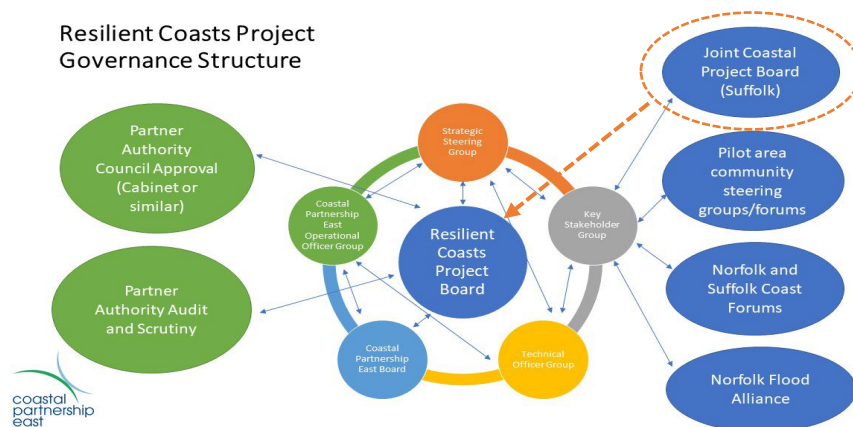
Resilient Coasts Project Governance Structure

Partner Authority Council Approval (Cabinet or similar)

Partner Authority Audit and Scrutiny

Strategic Steering Group

Coastal Partnership East Operational Officer Group

Resilient Coasts Project Board

Key Stakeholder Group

Coastal Partnership East Board

Technical Officer Group

Joint Coastal Project Board (Suffolk)

Pilot area community steering groups/forums

Norfolk and Suffolk Coast Forums

Norfolk Flood Alliance

coastal partnership east